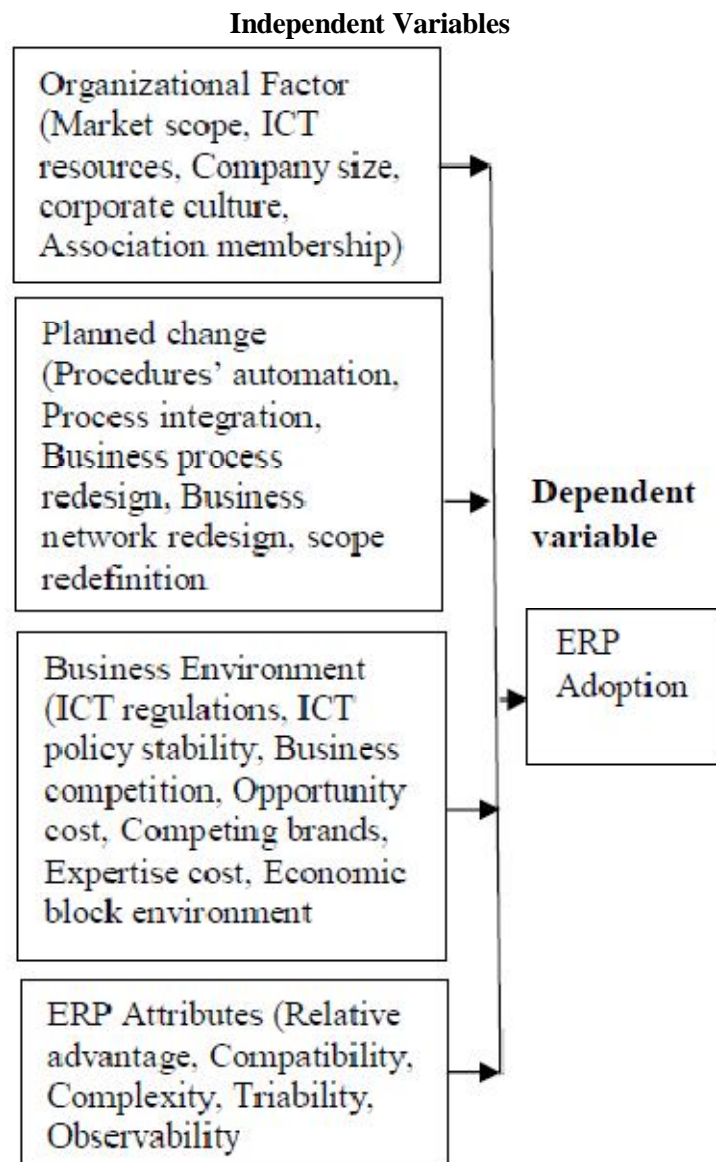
Independent Variables

Organizational Factor (Market scope, ICT resources, Company size, corporate culture, Association membership)

Planned change (Procedures' automation, Process integration, Business process redesign, Business network redesign, scope redefinition

Business Environment (ICT regulations, ICT policy stability, Business competition, Opportunity cost, Competing brands, Expertise cost, Economic block environment

ERP Attributes (Relative advantage, Compatibility, Complexity, Triability, Observability

Dependent variable

ERP Adoption